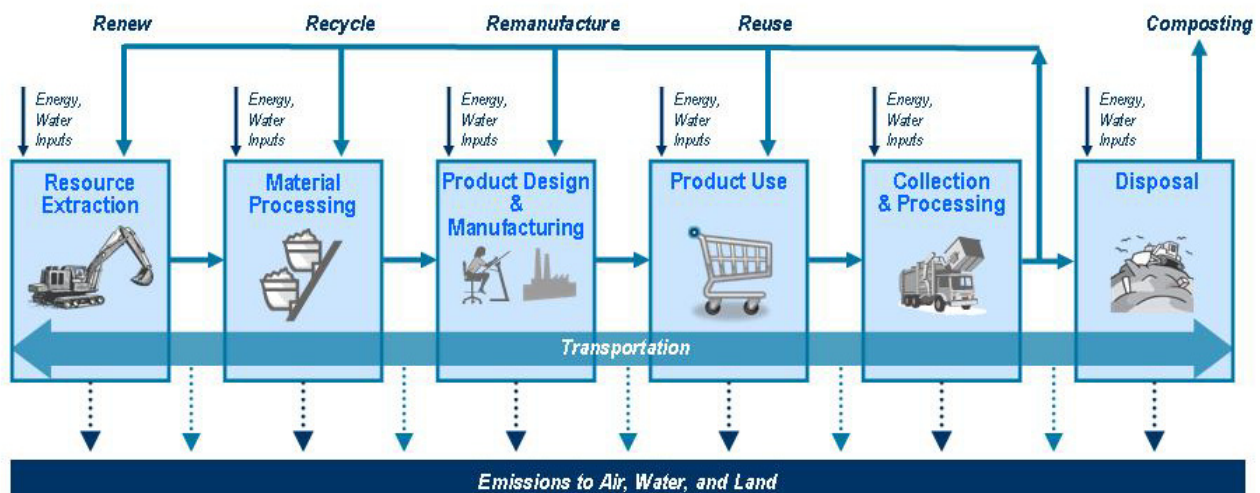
Renew

Recycle

Remanufacture

Reuse

Composting

Energy, Water Inputs

Resource Extraction

Energy, Water Inputs

Material Processing

Energy, Water Inputs

Product Design & Manufacturing

Energy, Water Inputs

Product Use

Energy, Water Inputs

Collection & Processing

Energy, Water Inputs

Disposal

Transportation

Emissions to Air, Water, and Land